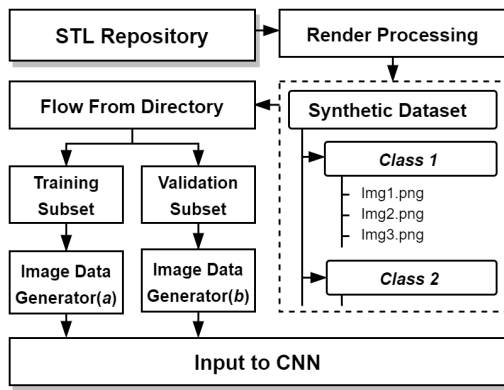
STL Repository

Render Processing

Flow From Directory

Synthetic Dataset

Class 1

Img1.png

Img2.png

Img3.png

Class 2

Training Subset

Validation Subset

Image Data Generator(*a*)

Image Data Generator(*b*)

Input to CNN